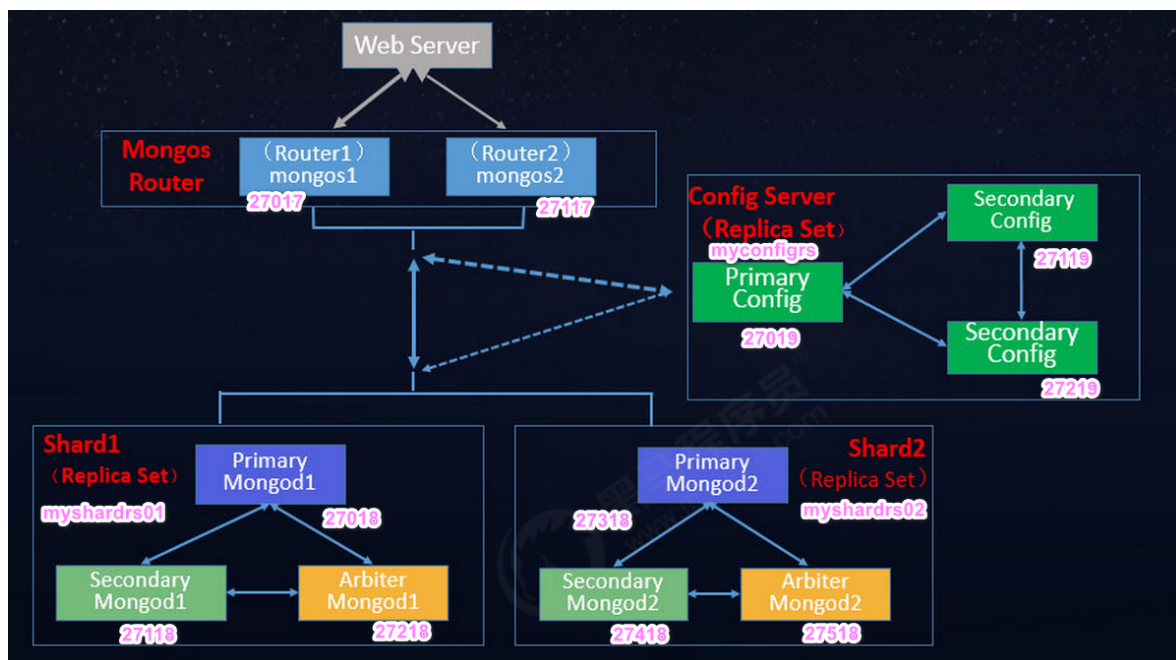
Web Server

Mongos Router

（Router1）
mongos1
27017

（Router2）
mongos2
27117

Config Server
（Replica Set）
myconfigrs

Primary Config
27019

Secondary Config
27119

Secondary Config
27219

Shard1
（Replica Set）
myshardrs01

Primary Mongod1
27018

Secondary Mongod1
27118

Arbiter Mongod1
27218

Shard2
（Replica Set）
myshardrs02

Primary Mongod2
27318

Secondary Mongod2
27418

Arbiter Mongod2
27518